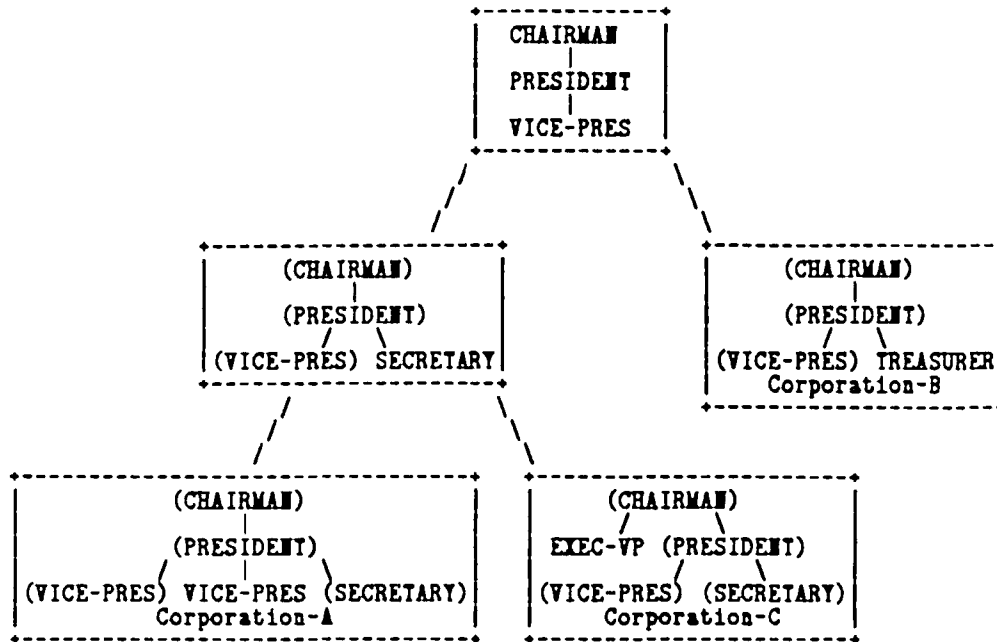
CHAIRMAN
PRESIDENT
VICE-PRES

(CHAIRMAN)
(PRESIDENT)
(VICE-PRES) SECRETARY

(CHAIRMAN)
(PRESIDENT)
(VICE-PRES) TREASURER
Corporation-B

(CHAIRMAN)
(PRESIDENT)
(VICE-PRES) VICE-PRES (SECRETARY)
Corporation-A

(CHAIRMAN)
EXEC-VP (PRESIDENT)
(VICE-PRES) (SECRETARY)
Corporation-C